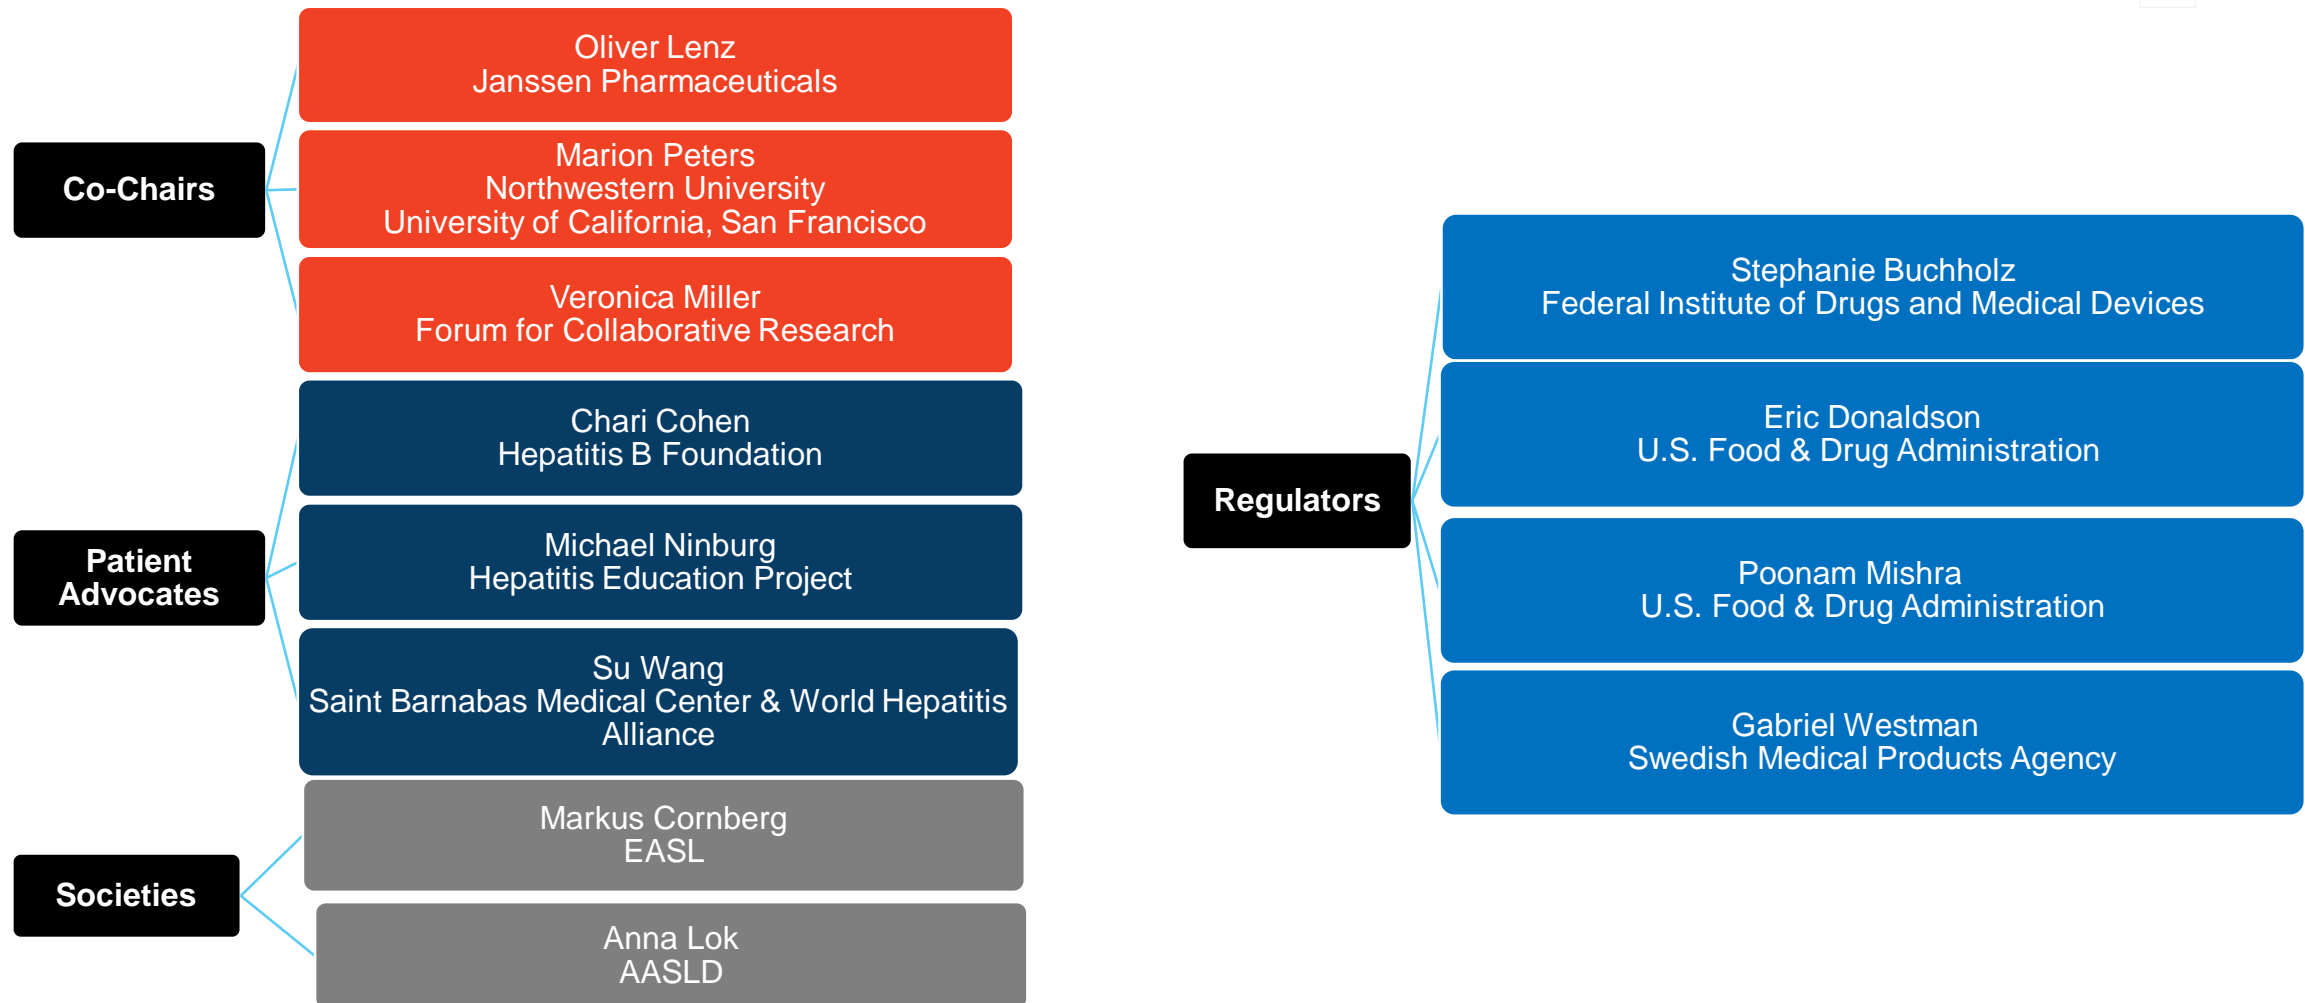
Co-Chairs

Oliver Lenz
Janssen Pharmaceuticals

Marion Peters
Northwestern University
University of California, San Francisco

Veronica Miller
Forum for Collaborative Research

Patient Advocates

Chari Cohen
Hepatitis B Foundation

Michael Ninburg
Hepatitis Education Project

Su Wang
Saint Barnabas Medical Center & World Hepatitis Alliance

Societies

Markus Cornberg
EASL

Anna Lok
AASLD

Regulators

Stephanie Buchholz
Federal Institute of Drugs and Medical Devices

Eric Donaldson
U.S. Food & Drug Administration

Poonam Mishra
U.S. Food & Drug Administration

Gabriel Westman
Swedish Medical Products Agency